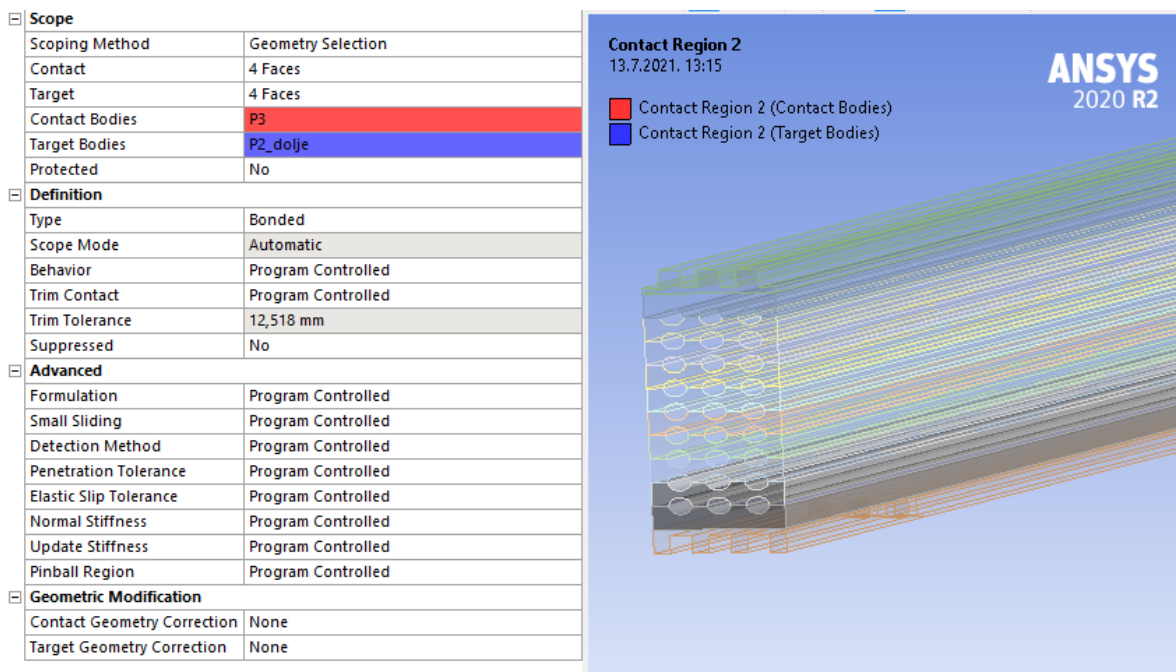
| Scope | |
|---|---|
| Scoping Method | Geometry Selection |
| Contact | 4 Faces |
| Target | 4 Faces |
| Contact Bodies | P3 |
| Target Bodies | P2_dolje |
| Protected | No |
| **Definition** | |
| Type | Bonded |
| Scope Mode | Automatic |
| Behavior | Program Controlled |
| Trim Contact | Program Controlled |
| Trim Tolerance | 12,518 mm |
| Suppressed | No |
| **Advanced** | |
| Formulation | Program Controlled |
| Small Sliding | Program Controlled |
| Detection Method | Program Controlled |
| Penetration Tolerance | Program Controlled |
| Elastic Slip Tolerance | Program Controlled |
| Normal Stiffness | Program Controlled |
| Update Stiffness | Program Controlled |
| Pinball Region | Program Controlled |
| **Geometric Modification** | |
| Contact Geometry Correction | None |
| Target Geometry Correction | None |

Contact Region 2
13.7.2021. 13:15

Contact Region 2 (Contact Bodies)
Contact Region 2 (Target Bodies)

ANSYS
2020 R2